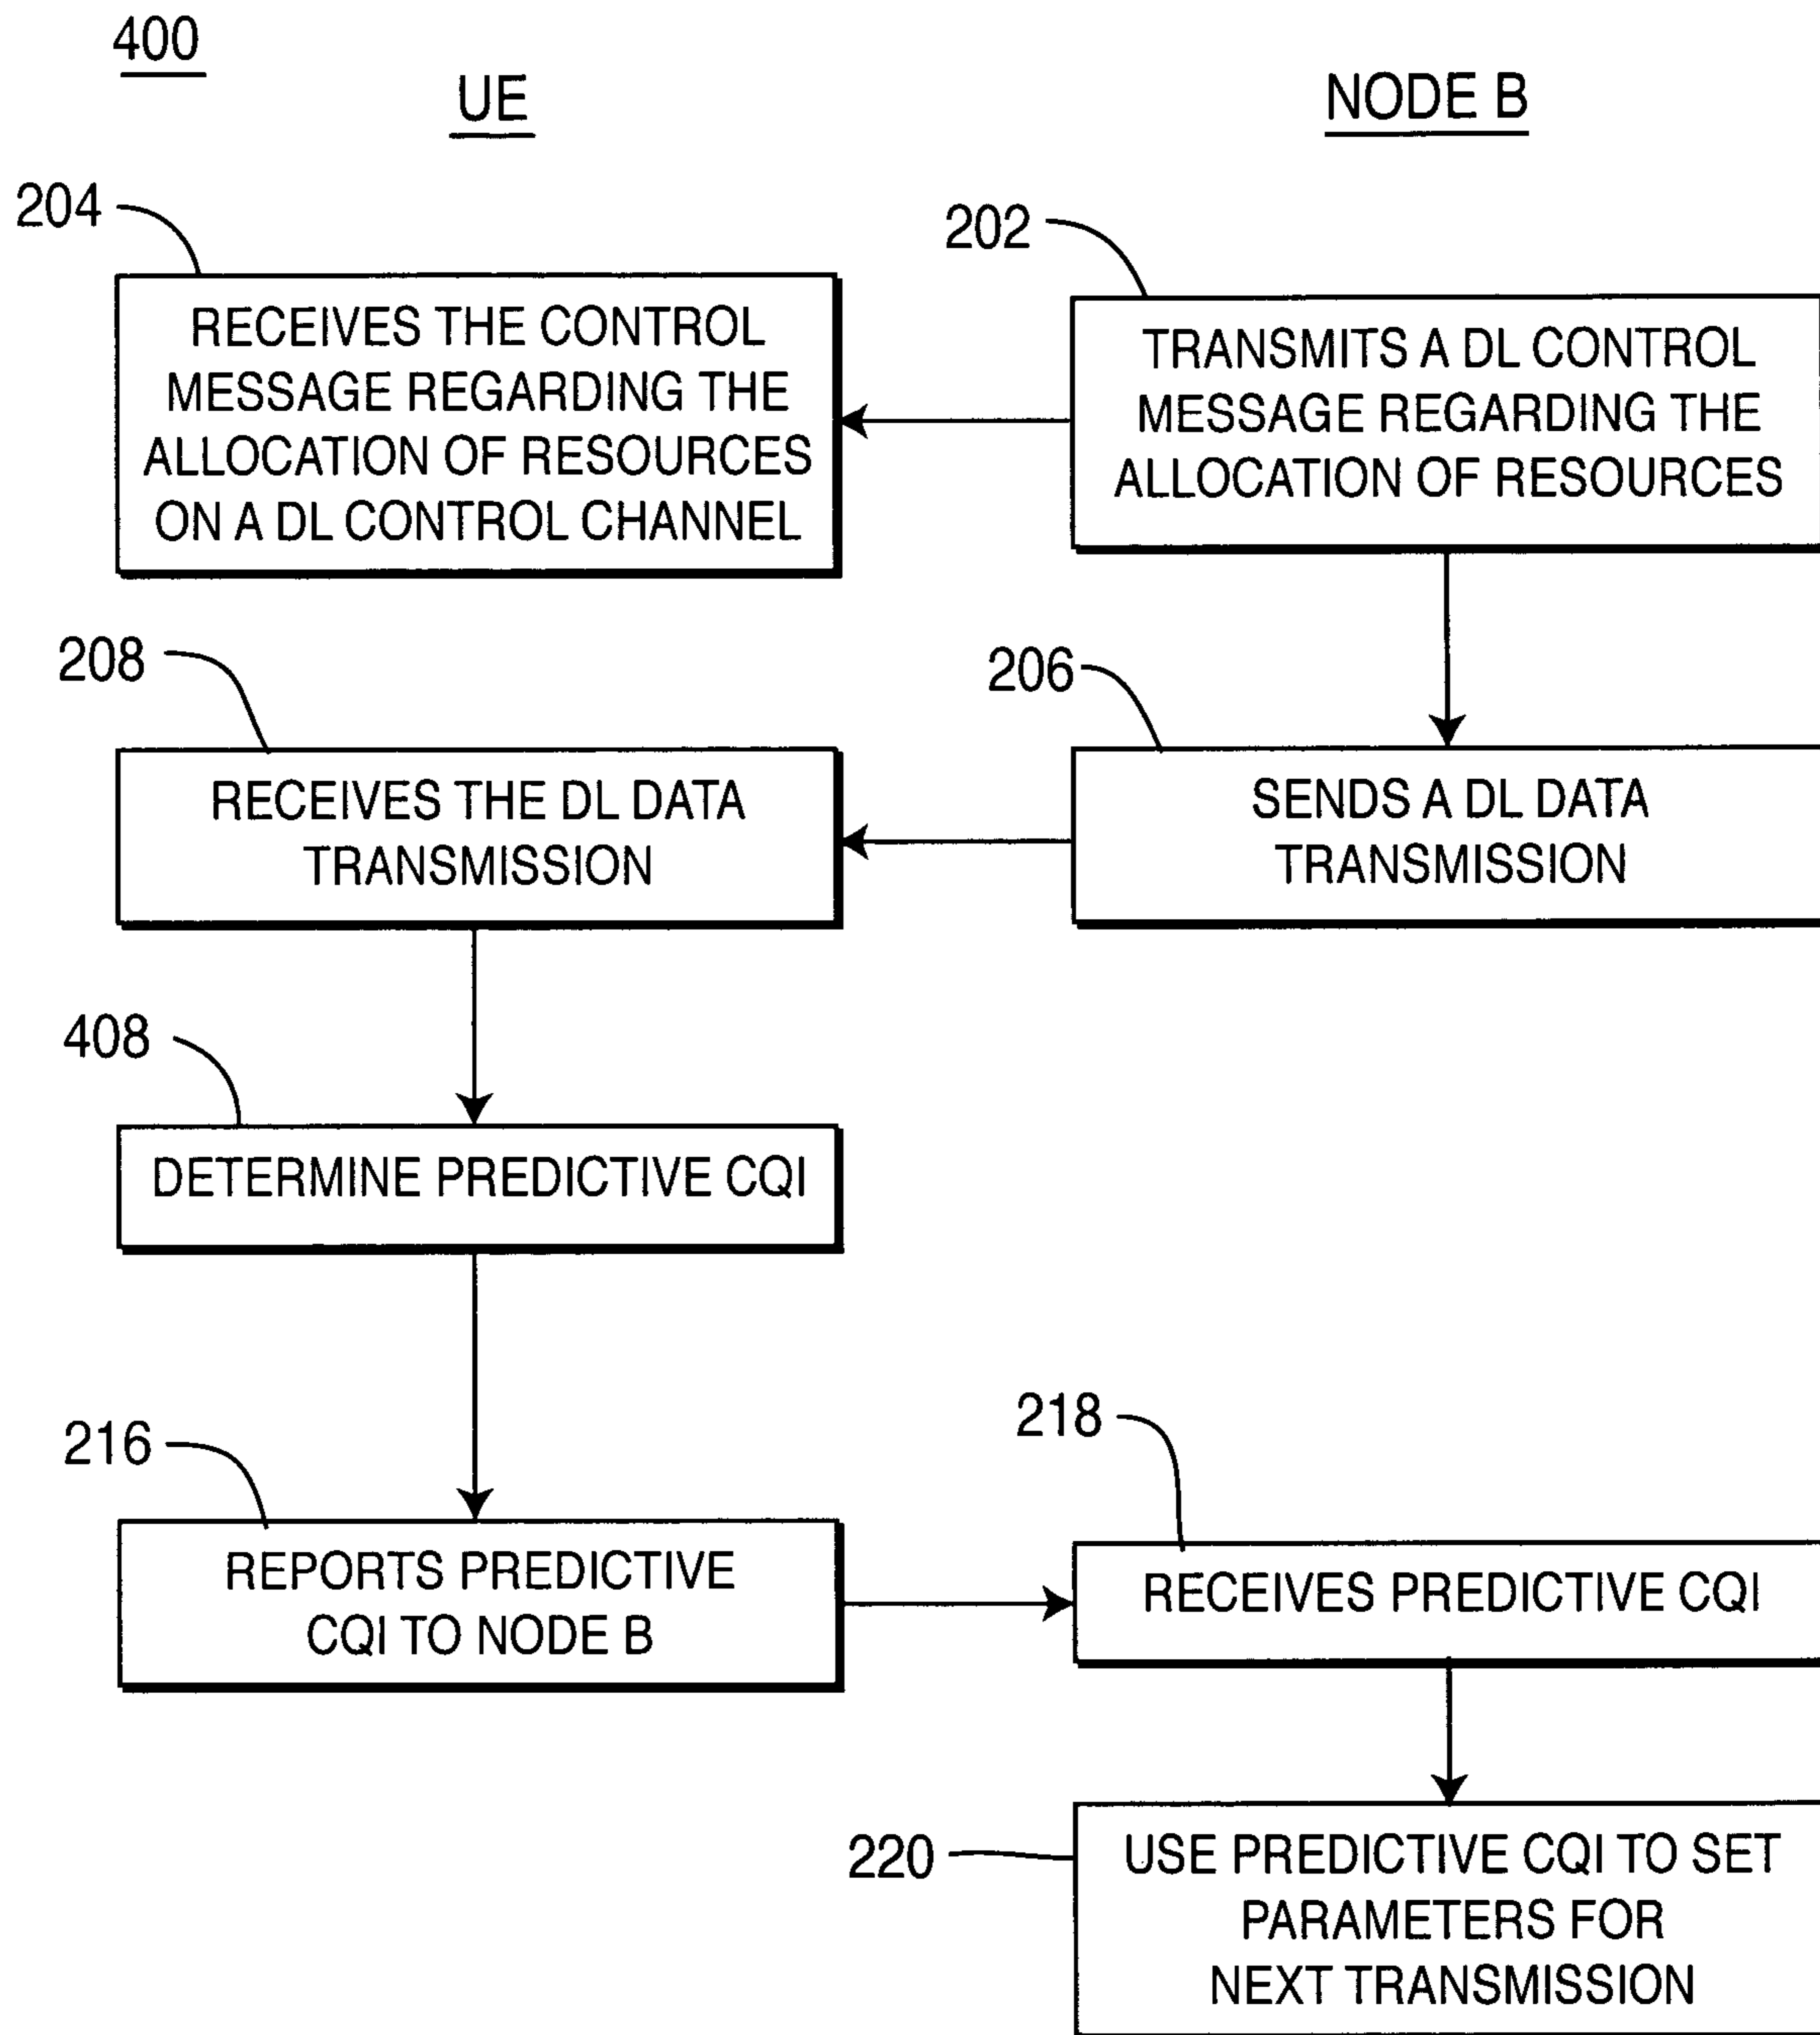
400

UE

NODE B

202

TRANSMITS A DL CONTROL MESSAGE REGARDING THE ALLOCATION OF RESOURCES

204

RECEIVES THE CONTROL MESSAGE REGARDING THE ALLOCATION OF RESOURCES ON A DL CONTROL CHANNEL

206

SENDS A DL DATA TRANSMISSION

208

RECEIVES THE DL DATA TRANSMISSION

408

DETERMINE PREDICTIVE CQI

216

REPORTS PREDICTIVE CQI TO NODE B

218

RECEIVES PREDICTIVE CQI

220

USE PREDICTIVE CQI TO SET PARAMETERS FOR NEXT TRANSMISSION